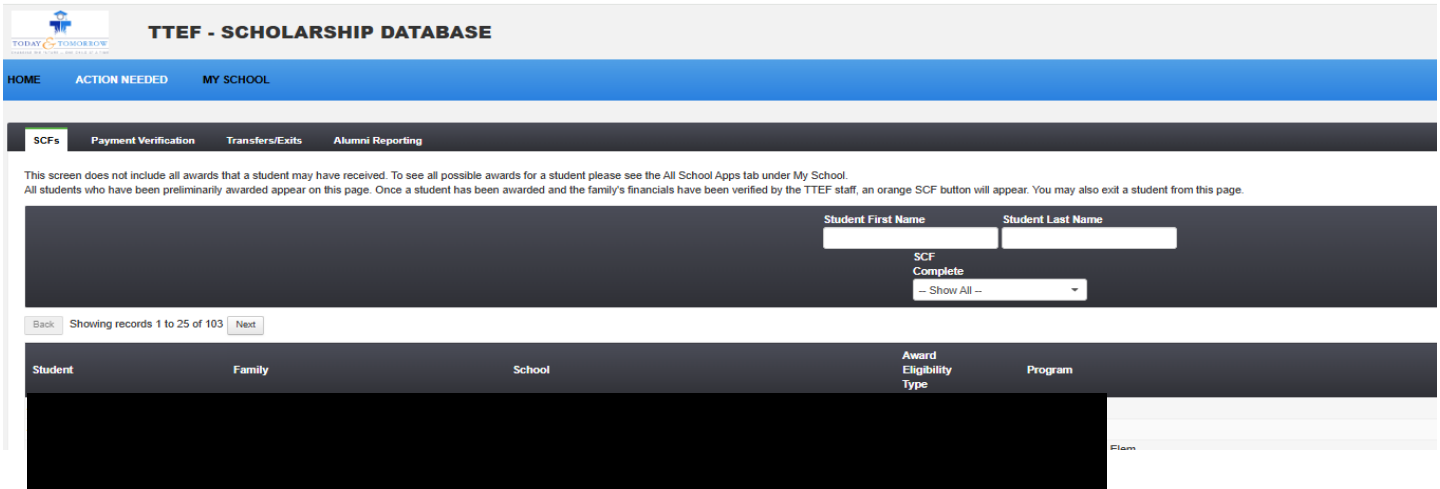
TODAY & TOMORROW

TTEF - SCHOLARSHIP DATABASE

HOME ACTION NEEDED MY SCHOOL

SCFs Payment Verification Transfers/Exits Alumni Reporting

This screen does not include all awards that a student may have received. To see all possible awards for a student please see the All School Apps tab under My School.
All students who have been preliminarily awarded appear on this page. Once a student has been awarded and the family's financials have been verified by the TTEF staff, an orange SCF button will appear. You may also exit a student from this page.

Student First Name Student Last Name

SCF Complete

-- Show All --

Back Showing records 1 to 25 of 103 Next

| Student | Family | School | Award Eligibility Type | Program |
|---|---|---|---|---|

Elem